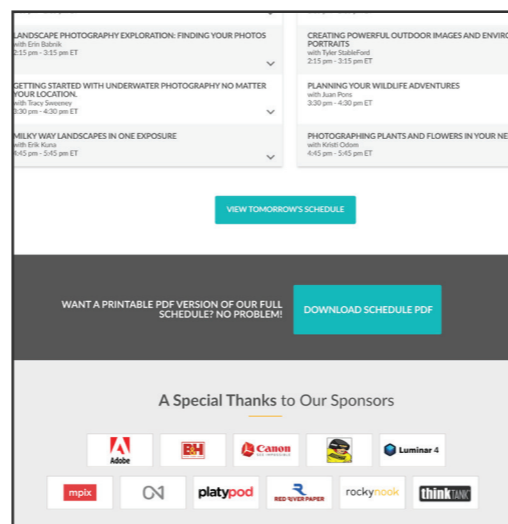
LANDSCAPE PHOTOGRAPHY EXPLORATION: FINDING YOUR PHOTOS
with Erin Babnik
2:15 pm - 3:15 pm ET

GETTING STARTED WITH UNDERWATER PHOTOGRAPHY NO MATTER YOUR LOCATION.
with Tracy Sweeney
3:30 pm - 4:30 pm ET

MILKY WAY LANDSCAPES IN ONE EXPOSURE
with Erik Kuna
4:45 pm - 5:45 pm ET

CREATING POWERFUL OUTDOOR IMAGES AND ENVIRO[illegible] PORTRAITS
with Tyler Stableford
2:15 pm - 3:15 pm ET

PLANNING YOUR WILDLIFE ADVENTURES
with Juan Pons
3:30 pm - 4:30 pm ET

PHOTOGRAPHING PLANTS AND FLOWERS IN YOUR NE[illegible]
with Kristi Odom
4:45 pm - 5:45 pm ET

VIEW TOMORROW'S SCHEDULE

WANT A PRINTABLE PDF VERSION OF OUR FULL SCHEDULE? NO PROBLEM!

DOWNLOAD SCHEDULE PDF

A Special Thanks to Our Sponsors

Adobe
B&H
Canon
Luminar 4
mpix
platypod
RED RIVER PAPER
rockynook
think TANK